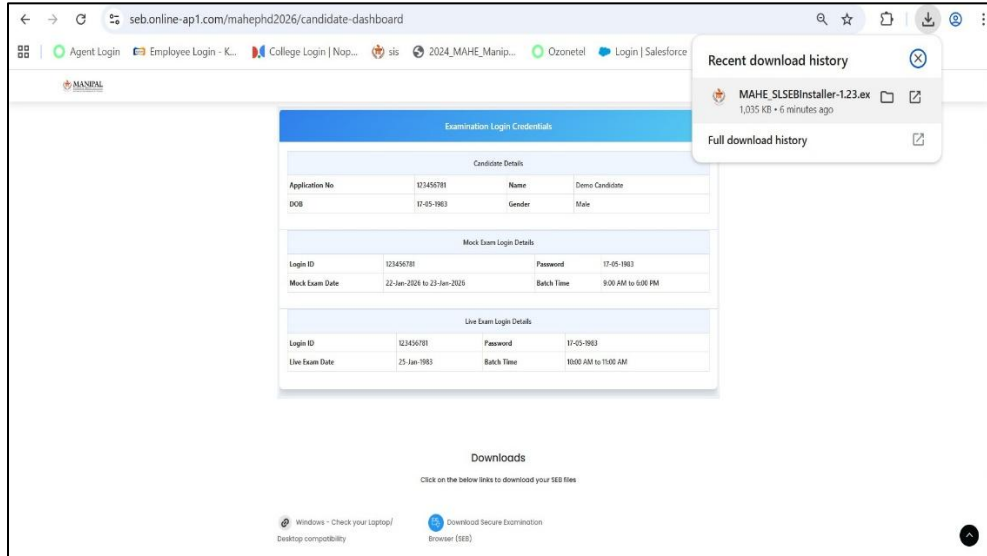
seb.online-ap1.com/mahephd2026/candidate-dashboard

Agent Login | Employee Login - K... | College Login | Nop... | sis | 2024_MAHE_Manip... | Ozonetel | Login | Salesforce

Recent download history

MAHE_SLSEBInstaller-1.23.ex
1,035 KB • 6 minutes ago

Full download history

MANIPAL

Examination Login Credentials

| Candidate Details | | | |
|---|---|---|---|
| Application No | 123456781 | Name | Demo Candidate |
| DOB | 17-05-1983 | Gender | Male |

| Mock Exam Login Details | | | |
|---|---|---|---|
| Login ID | 123456781 | Password | 17-05-1983 |
| Mock Exam Date | 22-Jan-2026 to 23-Jan-2026 | Batch Time | 9:00 AM to 6:00 PM |

| Live Exam Login Details | | | |
|---|---|---|---|
| Login ID | 123456781 | Password | 17-05-1983 |
| Live Exam Date | 25-Jan-1983 | Batch Time | 10:00 AM to 11:00 AM |

Downloads

Click on the below links to download your SEB files

Windows - Check your Laptop/ Desktop compatibility

Download Secure Examination Browser (SEB)